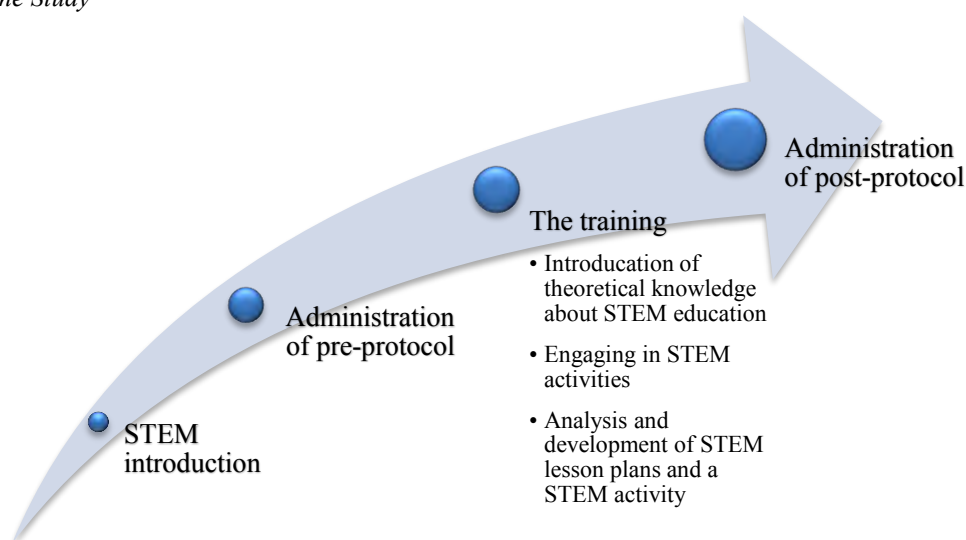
the Study

STEM introduction

Administration of pre-protocol

The training

• Introducation of theoretical knowledge about STEM education

• Engaging in STEM activities

• Analysis and development of STEM lesson plans and a STEM activity

Administration of post-protocol